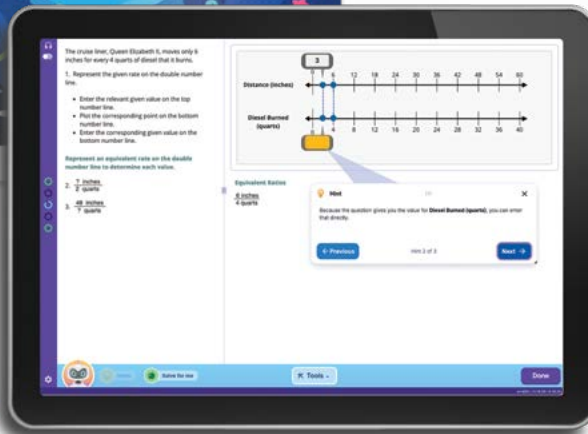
The cruise liner, Queen Elizabeth II, moves only 6 inches for every 4 quarts of diesel that it burns.

1. Represent the given rate on the double number line.

• Enter the relevant given value on the top number line.
• Plot the corresponding point on the bottom number line.
• Enter the corresponding given value on the bottom number line.

Represent an equivalent rate on the double number line to determine each value.

2. $\frac{7 \text{ inches}}{? \text{ quarts}}$

3. $\frac{48 \text{ inches}}{? \text{ quarts}}$

3

Distance (inches)

0 6 12 18 24 30 36 42 48 54 60

Diesel Burned (quarts)

0 4 8 12 16 20 24 28 32 36 40

Equivalent Ratios

$\frac{6 \text{ inches}}{4 \text{ quarts}}$

Hint

Because the question gives you the value for Diesel Burned (quarts), you can enter that directly.

← Previous

Hint 3 of 3

Next →

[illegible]

Solve for me

Tools

Done